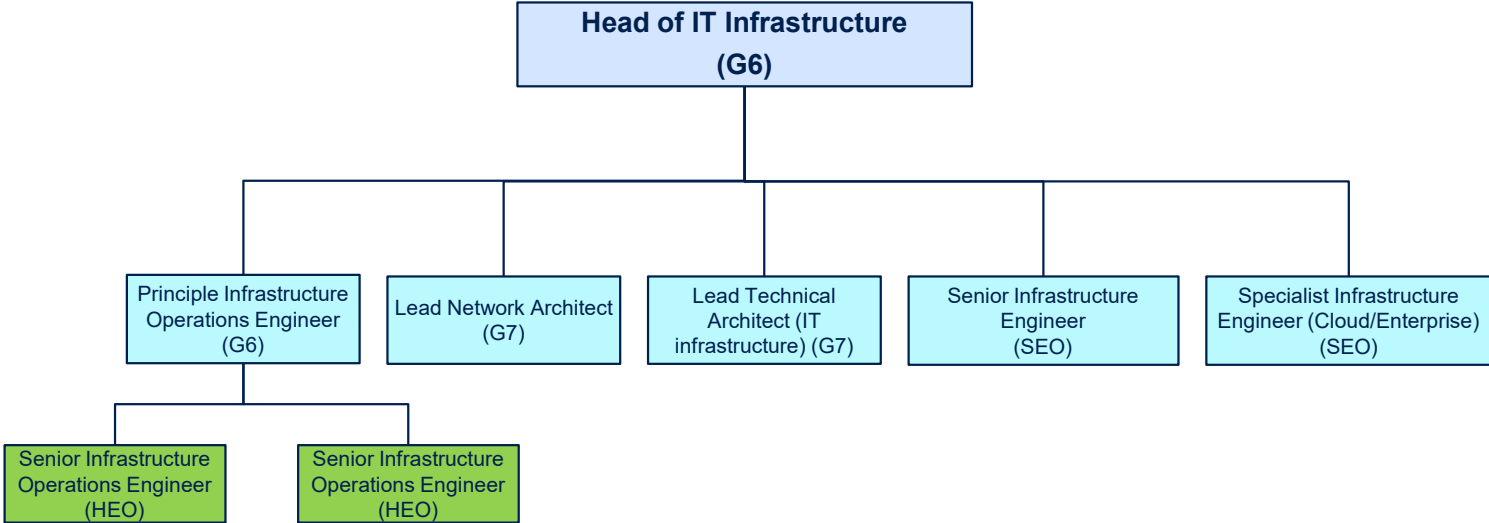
Head of IT Infrastructure
(G6)

Principle Infrastructure Operations Engineer
(G6)

Lead Network Architect
(G7)

Lead Technical Architect (IT infrastructure) (G7)

Senior Infrastructure Engineer
(SEO)

Specialist Infrastructure Engineer (Cloud/Enterprise)
(SEO)

Senior Infrastructure Operations Engineer
(HEO)

Senior Infrastructure Operations Engineer
(HEO)